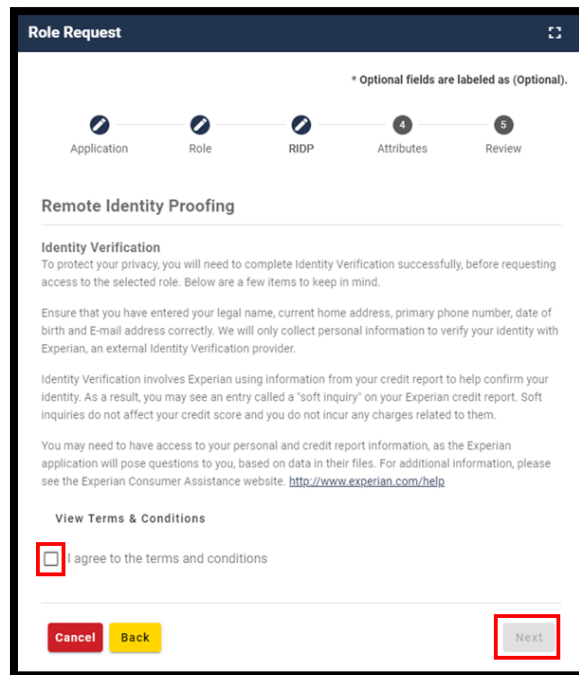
Role Request

* Optional fields are labeled as (Optional).

Application
Role
RIDP
4
Attributes
5
Review

Remote Identity Proofing

Identity Verification
To protect your privacy, you will need to complete Identity Verification successfully, before requesting access to the selected role. Below are a few items to keep in mind.

Ensure that you have entered your legal name, current home address, primary phone number, date of birth and E-mail address correctly. We will only collect personal information to verify your identity with Experian, an external Identity Verification provider.

Identity Verification involves Experian using information from your credit report to help confirm your identity. As a result, you may see an entry called a "soft inquiry" on your Experian credit report. Soft inquiries do not affect your credit score and you do not incur any charges related to them.

You may need to have access to your personal and credit report information, as the Experian application will pose questions to you, based on data in their files. For additional information, please see the Experian Consumer Assistance website. http://www.experian.com/help

View Terms & Conditions

I agree to the terms and conditions

Cancel
Back
Next